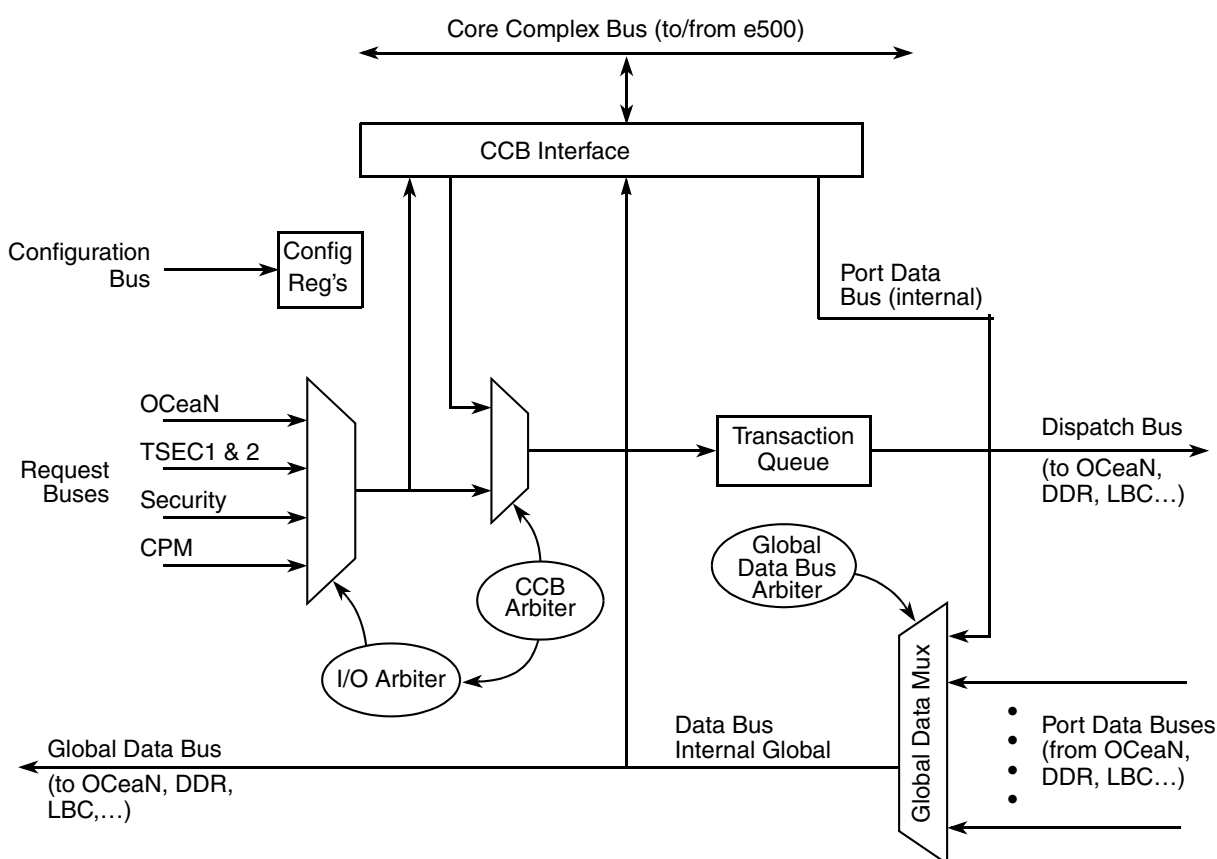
Core Complex Bus (to/from e500)

CCB Interface

Configuration Bus

Config Reg's

Port Data Bus (internal)

OCeaN

TSEC1 & 2

Request Buses

Security

CPM

Transaction Queue

Dispatch Bus

(to OCeaN, DDR, LBC…)

Global Data Bus Arbiter

CCB Arbiter

I/O Arbiter

Global Data Mux

Data Bus Internal Global

Global Data Bus

(to OCeaN, DDR, LBC,…)

Port Data Buses (from OCeaN, DDR, LBC…)